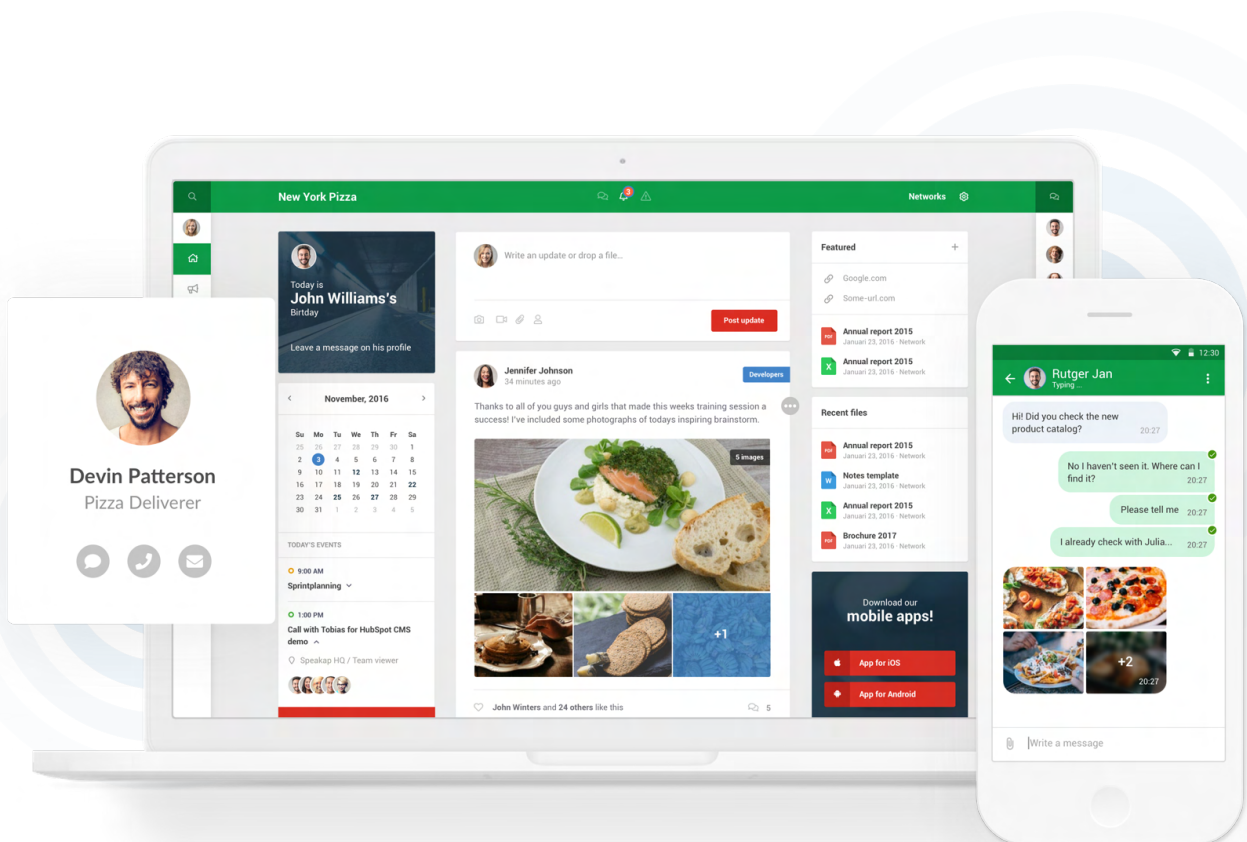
New York Pizza

3

Networks

Devin Patterson
Pizza Deliverer

Today is
John Williams's
Birtday

Leave a message on his profile

November, 2016

| Su | Mo | Tu | We | Th | Fr | Sa |
|---|---|---|---|---|---|---|
| 25 | 26 | 27 | 28 | 29 | 30 | 1 |
| 2 | 3 | 4 | 5 | 6 | 7 | 8 |
| 9 | 10 | 11 | 12 | 13 | 14 | 15 |
| 16 | 17 | 18 | 19 | 20 | 21 | 22 |
| 23 | 24 | 25 | 26 | 27 | 28 | 29 |
| 30 | 31 | 1 | 2 | 3 | 4 | 5 |

TODAY'S EVENTS

9:00 AM
Sprintplanning

1:00 PM
Call with Tobias for HubSpot CMS demo

Speakap HQ / Team viewer

Write an update or drop a file...

Post update

Jennifer Johnson
34 minutes ago

Developers

Thanks to all of you guys and girls that made this weeks training session a success! I've included some photographs of todays inspiring brainstorm.

5 images

+1

John Winters and 24 others like this

5

Featured

Google.com

Some-url.com

Annual report 2015
Januari 23, 2016 · Network

Annual report 2015
Januari 23, 2016 · Network

Recent files

Annual report 2015
Januari 23, 2016 · Network

Notes template
Januari 23, 2016 · Network

Annual report 2015
Januari 23, 2016 · Network

Brochure 2017
Januari 23, 2016 · Network

Download our
mobile apps!

App for iOS

App for Android

12:30

Rutger Jan
Typing ...

Hi! Did you check the new product catalog? 20:27

No I haven't seen it. Where can I find it? 20:27

Please tell me 20:27

I already check with Julia... 20:27

+2
20:27

Write a message